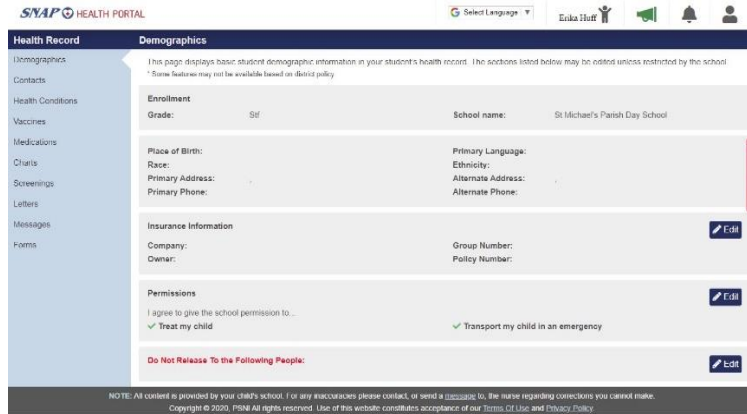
SNAP HEALTH PORTAL

Select Language ▼

Erika Huff

Health Record

Demographics

Contacts

Health Conditions

Vaccines

Medications

Charts

Screenings

Letters

Messages

Forms

Demographics

This page displays basic student demographic information in your student's health record. The sections listed below may be edited unless restricted by the school.
* Some features may not be available based on district policy.

Enrollment

Grade: Stf

School name: St Michael's Parish Day School

Place of Birth:
Race:
Primary Address:
Primary Phone:

Primary Language:
Ethnicity:
Alternate Address:
Alternate Phone:

Insurance Information

Edit

Company:
Owner:

Group Number:
Policy Number:

Permissions

Edit

I agree to give the school permission to...

✓ Treat my child

✓ Transport my child in an emergency

Do Not Release To the Following People:

Edit

NOTE: All content is provided by your child's school. For any inaccuracies please contact, or send a message to, the nurse regarding corrections you cannot make.
Copyright © 2020, PSNI All rights reserved. Use of this website constitutes acceptance of our Terms Of Use and Privacy Policy.